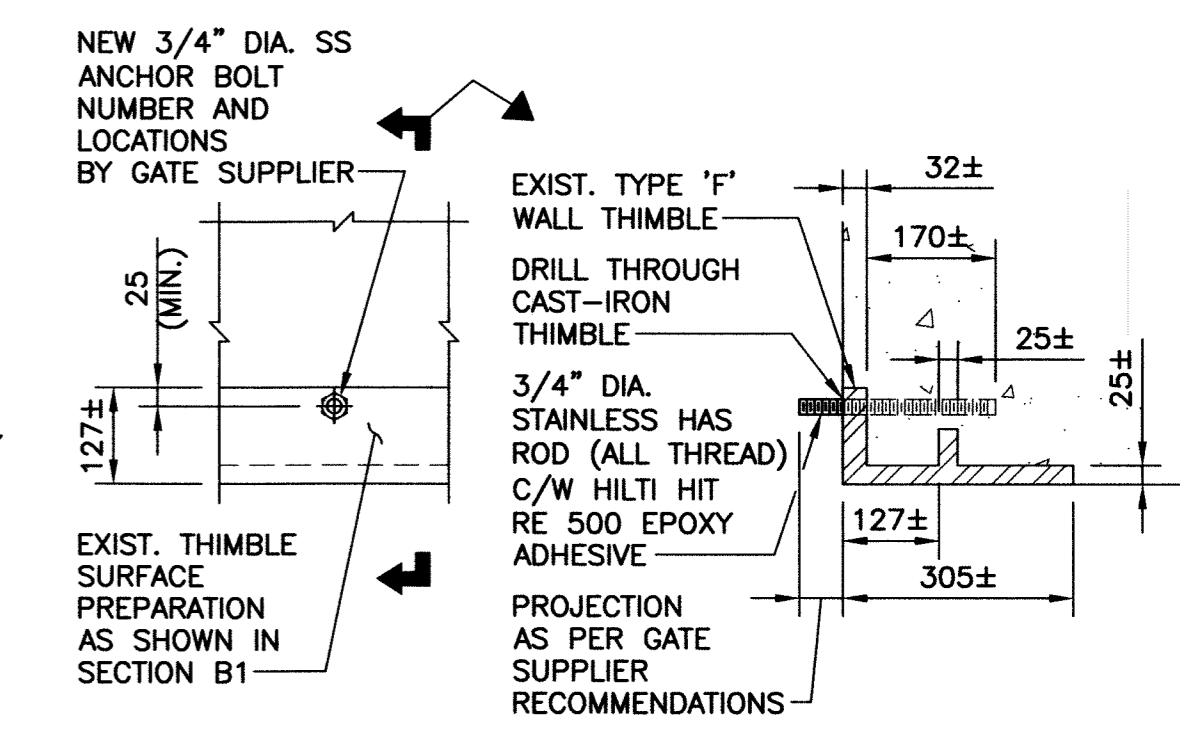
NEW 3/4" DIA. SS ANCHOR BOLT NUMBER AND LOCATIONS BY GATE SUPPLIER

25 (MIN.)

127±

EXIST. THIMBLE SURFACE PREPARATION AS SHOWN IN SECTION B1

EXIST. TYPE 'F' WALL THIMBLE

DRILL THROUGH CAST–IRON THIMBLE

3/4" DIA. STAINLESS HAS ROD (ALL THREAD) C/W HILTI HIT RE 500 EPOXY ADHESIVE

PROJECTION AS PER GATE SUPPLIER RECOMMENDATIONS

32±

170±

25±

25±

127±

305±